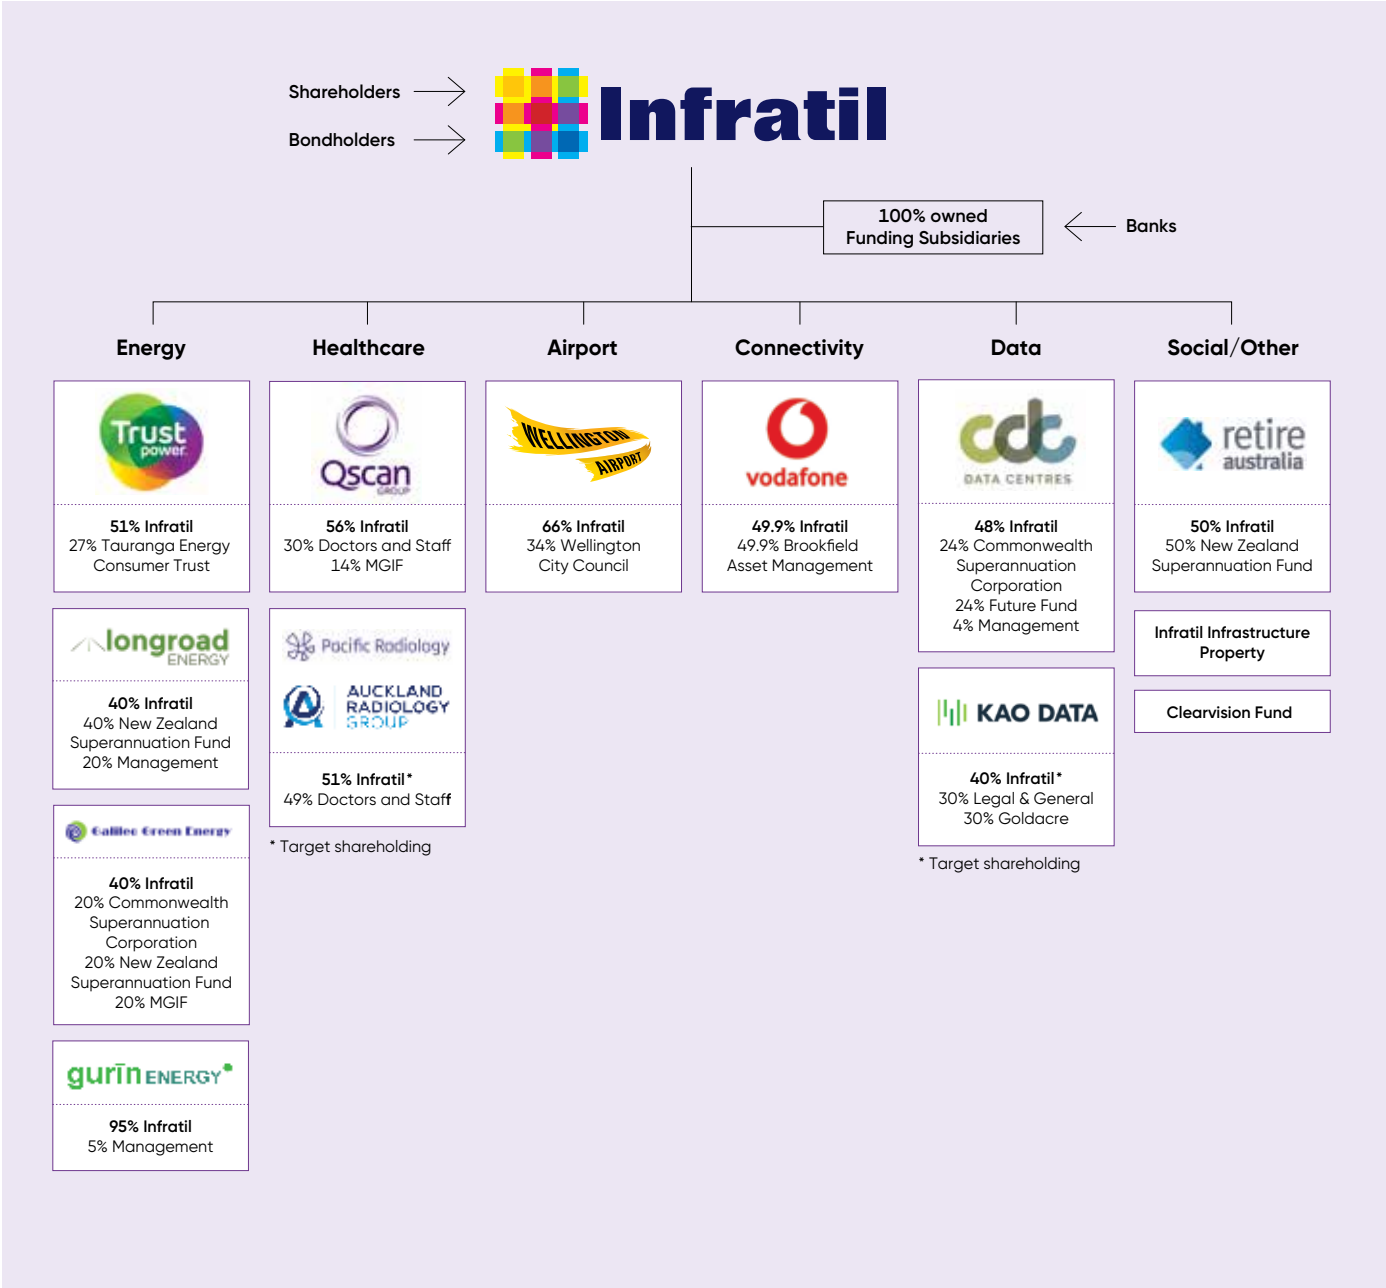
Shareholders

Bondholders

Infratil

100% owned Funding Subsidiaries

Banks

Energy

Trust power

51% Infratil
27% Tauranga Energy Consumer Trust

longroad ENERGY

40% Infratil
40% New Zealand Superannuation Fund
20% Management

Galileo Green Energy

40% Infratil
20% Commonwealth Superannuation Corporation
20% New Zealand Superannuation Fund
20% MGIF

gurīn ENERGY

95% Infratil
5% Management

Healthcare

Qscan GROUP

56% Infratil
30% Doctors and Staff
14% MGIF

Pacific Radiology

AUCKLAND RADIOLOGY GROUP

51% Infratil*
49% Doctors and Staff

* Target shareholding

Airport

WELLINGTON AIRPORT

66% Infratil
34% Wellington City Council

Connectivity

vodafone

49.9% Infratil
49.9% Brookfield Asset Management

Data

cdc DATA CENTRES

48% Infratil
24% Commonwealth Superannuation Corporation
24% Future Fund
4% Management

KAO DATA

40% Infratil*
30% Legal & General
30% Goldacre

* Target shareholding

Social/Other

retire australia

50% Infratil
50% New Zealand Superannuation Fund

Infratil Infrastructure Property

Clearvision Fund